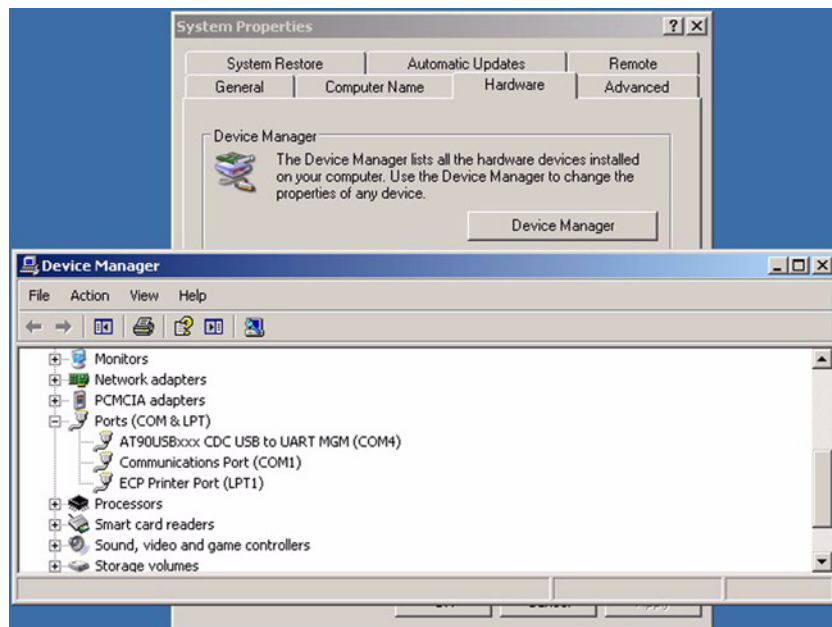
System Properties

?
X

System Restore
Automatic Updates
Remote
General
Computer Name
Hardware
Advanced

Device Manager

The Device Manager lists all the hardware devices installed on your computer. Use the Device Manager to change the properties of any device.

Device Manager

Device Manager

File
Action
View
Help

Monitors
Network adapters
PCMCIA adapters
Ports (COM & LPT)
AT90USBxxx CDC USB to UART MGM (COM4)
Communications Port (COM1)
ECP Printer Port (LPT1)
Processors
Smart card readers
Sound, video and game controllers
Storage volumes